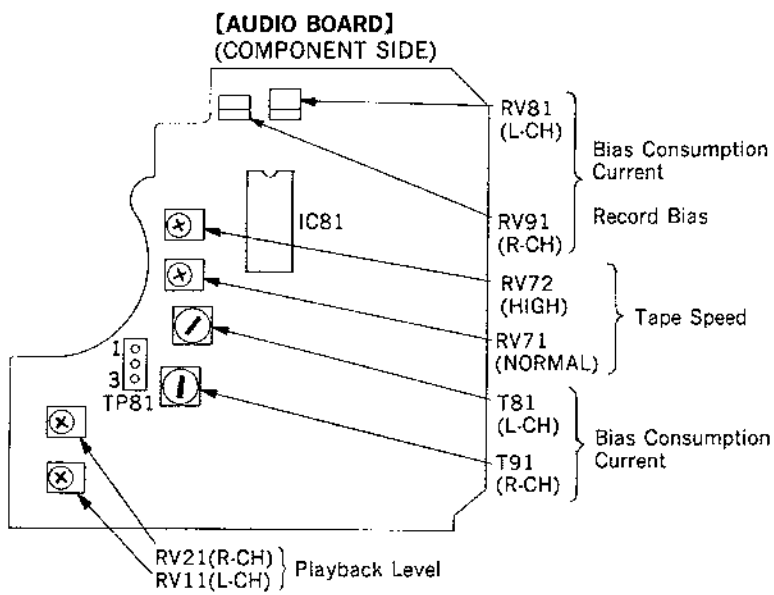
[AUDIO BOARD]
(COMPONENT SIDE)

IC81

1
3
TP81

RV81
(L-CH)

Bias Consumption Current

RV91
(R-CH)

Record Bias

RV72
(HIGH)

RV71
(NORMAL)

Tape Speed

T81
(L-CH)

T91
(R-CH)

Bias Consumption Current

RV21(R-CH)
RV11(L-CH)

Playback Level